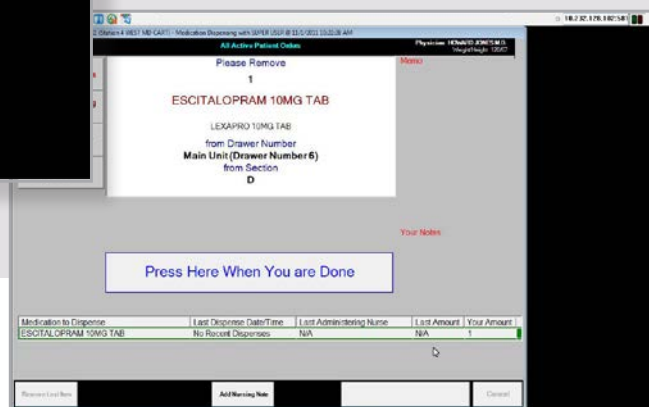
10.232.120.182:581

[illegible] (Station 4 WEST MD CART) - Medication Dispensing with SUPER USER @ 11/1/2011 10:22:08 AM

All Active Patient Orders

Physician: HOWARD JONES M.D.
Weight/Height: 120/67

Please Remove

1

ESCITALOPRAM 10MG TAB

LEXAPRO 10MG TAB

from Drawer Number

Main Unit (Drawer Number 6)

from Section

D

Memo

Your Notes

Press Here When You are Done

| Medication to Dispense | Last Dispense Date/Time | Last Administering Nurse | Last Amount | Your Amount |
|---|---|---|---|---|
| ESCITALOPRAM 10MG TAB | No Recent Dispenses | N/A | N/A | 1 |

Remove Last Item

Add Nursing Note

Cancel